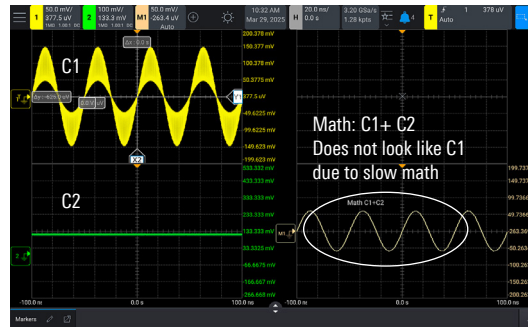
1 50.0 mV/ 377.5 uV 1MΩ 1.00:1 DC
2 100 mV/ 133.3 mV 1MΩ 1.00:1 DC
M1 50.0 mV/ 263.4 uV Auto
10:32 AM Mar 29, 2025
H 20.0 ns/ 0.0 s
3.20 GSa/s 1.28 kpts
4
T Auto 1 378 uV

Δx : 0.0 s
200.378 mV
150.377 mV
100.378 mV
50.3775 mV
377.5 uV
-49.6225 mV
-99.6225 mV
-149.623 mV
-199.623 mV
533.332 mV
433.333 mV
333.333 mV
233.333 mV
133.333 mV
33.3325 mV
-66.6675 mV
-166.667 mV
-266.668 mV

C1
Δy : -629.0 uV
0.0 uV
X1
X2
C2

Math: C1+ C2
Does not look like C1 due to slow math

Math C1+C2
M1
199.737
149.737
99.7366
49.7366
-263.30
-100.26
-150.26
-200.26

-100.0 ns
0.0 s
100.0 ns
-100.0 ns
0.0 s
100.0 ns

Markers